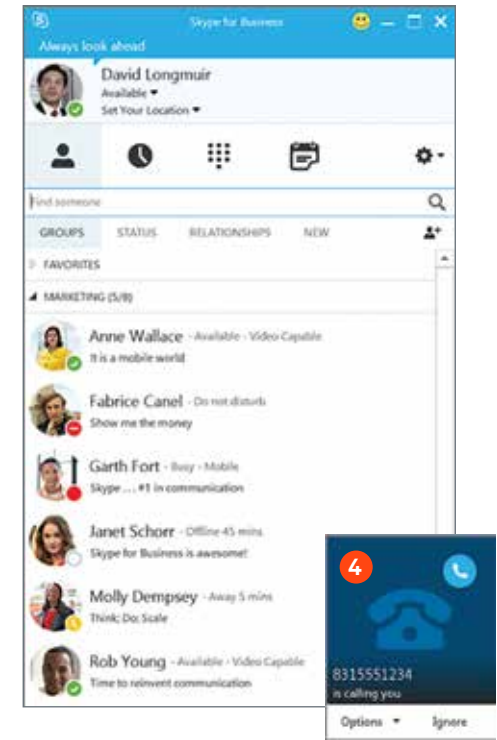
Skype for Business

Always look ahead

David Longmuir
Available
Set Your Location

Find someone

GROUPS STATUS RELATIONSHIPS NEW

FAVORITES

MARKETING (5/8)

Anne Wallace - Available - Video Capable
It is a mobile world

Fabrice Canel - Do not disturb
Show me the money

Garth Fort - Busy - Mobile
Skype ... #1 in communication

Janet Schorr - Offline 45 mins
Skype for Business is awesome!

Molly Dempsey - Away 5 mins
Think; Do; Scale

Rob Young - Available - Video Capable
Time to reinvent communication

4

8315551234
is calling you

Options Ignore